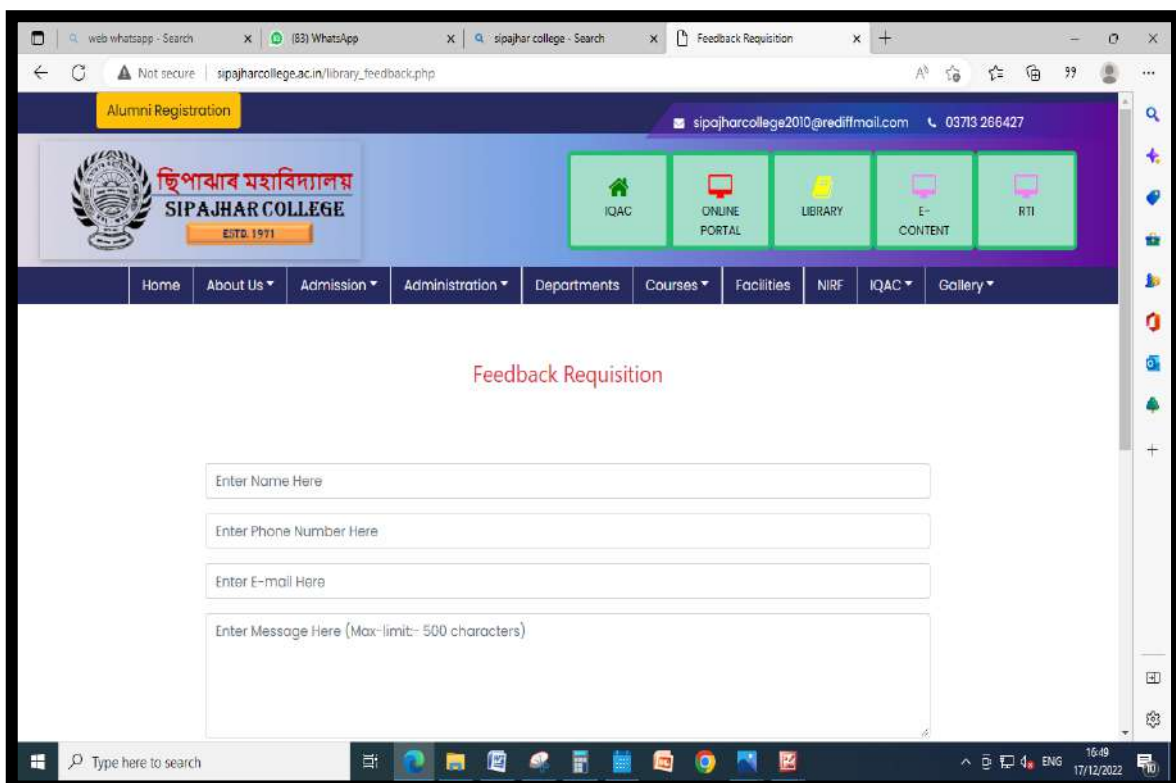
web whatsapp - Search
(83) WhatsApp
sipajhar college - Search
Feedback Requisition

Not secure | sipajharcollege.ac.in/library_feedback.php

Alumni Registration

sipajharcollege2010@rediffmail.com 03713 266427

ছিপাঝাৰ মহাবিদ্যালয়
SIPAJHAR COLLEGE
ESTD. 1971

IQAC
ONLINE PORTAL
LIBRARY
E-CONTENT
RTI

Home | About Us | Admission | Administration | Departments | Courses | Facilities | NIRF | IQAC | Gallery

Feedback Requisition

Enter Name Here

Enter Phone Number Here

Enter E-mail Here

Enter Message Here (Max-limit:- 500 characters)

Type here to search

ENG 16:49 17/12/2022